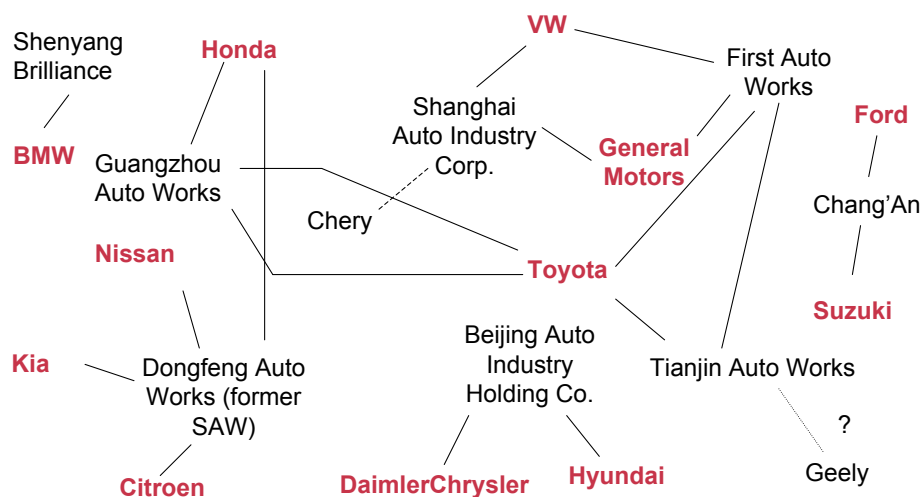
Shenyang Brilliance

Honda

VW

First Auto Works

Shanghai Auto Industry Corp.

Ford

BMW

Guangzhou Auto Works

General Motors

Chang'An

Chery

Nissan

Toyota

Suzuki

Beijing Auto Industry Holding Co.

Kia

Dongfeng Auto Works (former SAW)

Tianjin Auto Works

?

Geely

Citroen

DaimlerChrysler

Hyundai